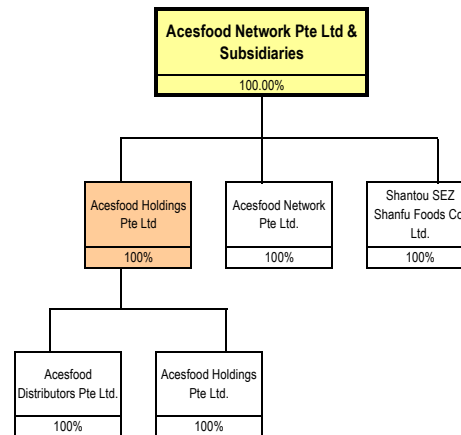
Acesfood Network Pte Ltd & Subsidiaries

100.00%

Acesfood Holdings Pte Ltd

100%

Acesfood Network Pte Ltd.

100%

Shantou SEZ Shanfu Foods Co Ltd.

100%

Acesfood Distributors Pte Ltd.

100%

Acesfood Holdings Pte Ltd.

100%